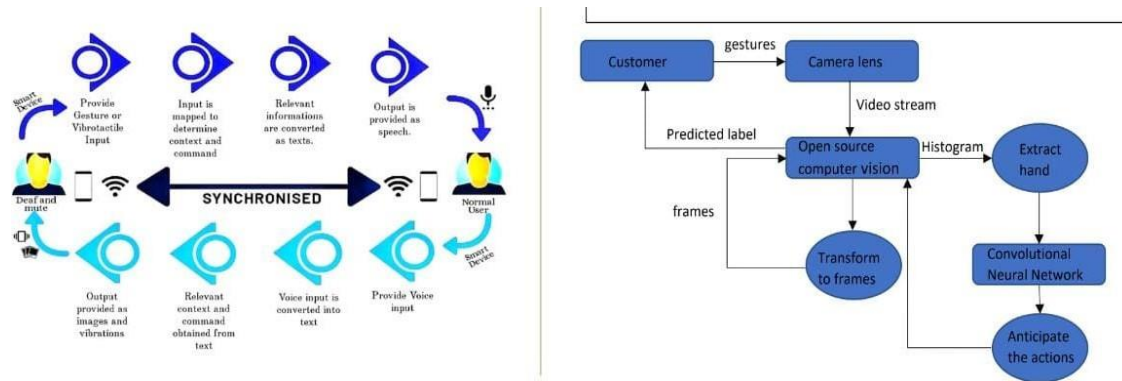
Smart Device

Provide Gesture or Vibrotactile Input

Input is mapped to determine context and command

Relevant informations are converted as texts.

Output is provided as speech.

Deaf and mute

SYNCHRONISED

Normal User

Smart Device

Output provided as images and vibrations

Relevant context and command obtained from text

Voice input is converted into text

Provide Voice input

Customer

gestures

Camera lens

Video stream

Predicted label

Open source computer vision

Histogram

Extract hand

frames

Transform to frames

Convolutional Neural Network

Anticipate the actions